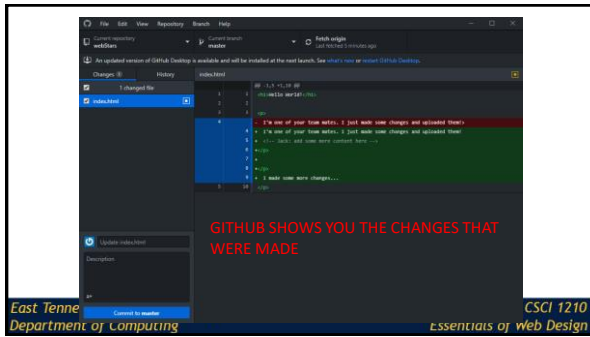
File Edit View Repository Branch Help

Current repository webStars

Current branch master

Fetch origin Last fetched 5 minutes ago

An updated version of GitHub Desktop is available and will be installed at the next launch. See what's new or restart GitHub Desktop.

Changes 1

History

index.html

1 changed file

index.html

@@ -1,5 +1,10 @@

| | | |
|---|---|---|
| 1 | 1 | <h1>Hello World!</h1> |
| 2 | 2 | |
| 3 | 3 | <p> |
| 4 | | - I'm one of your team mates. I just made some changes and uploaded them!> |
| | 4 | + I'm one of your team mates. I just made some changes and uploaded them! |
| | 5 | + <!-- Jack! add some more content here --> |
| | 6 | +</p> |
| | 7 | + |
| | 8 | +<p> |
| | 9 | + I made some more changes... |
| 5 | 10 | </p> |

GITHUB SHOWS YOU THE CHANGES THAT WERE MADE

Update index.html

Description

Commit to master

East Tenne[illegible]

Department of Computing

CSCI 1210

Essentials of Web Design